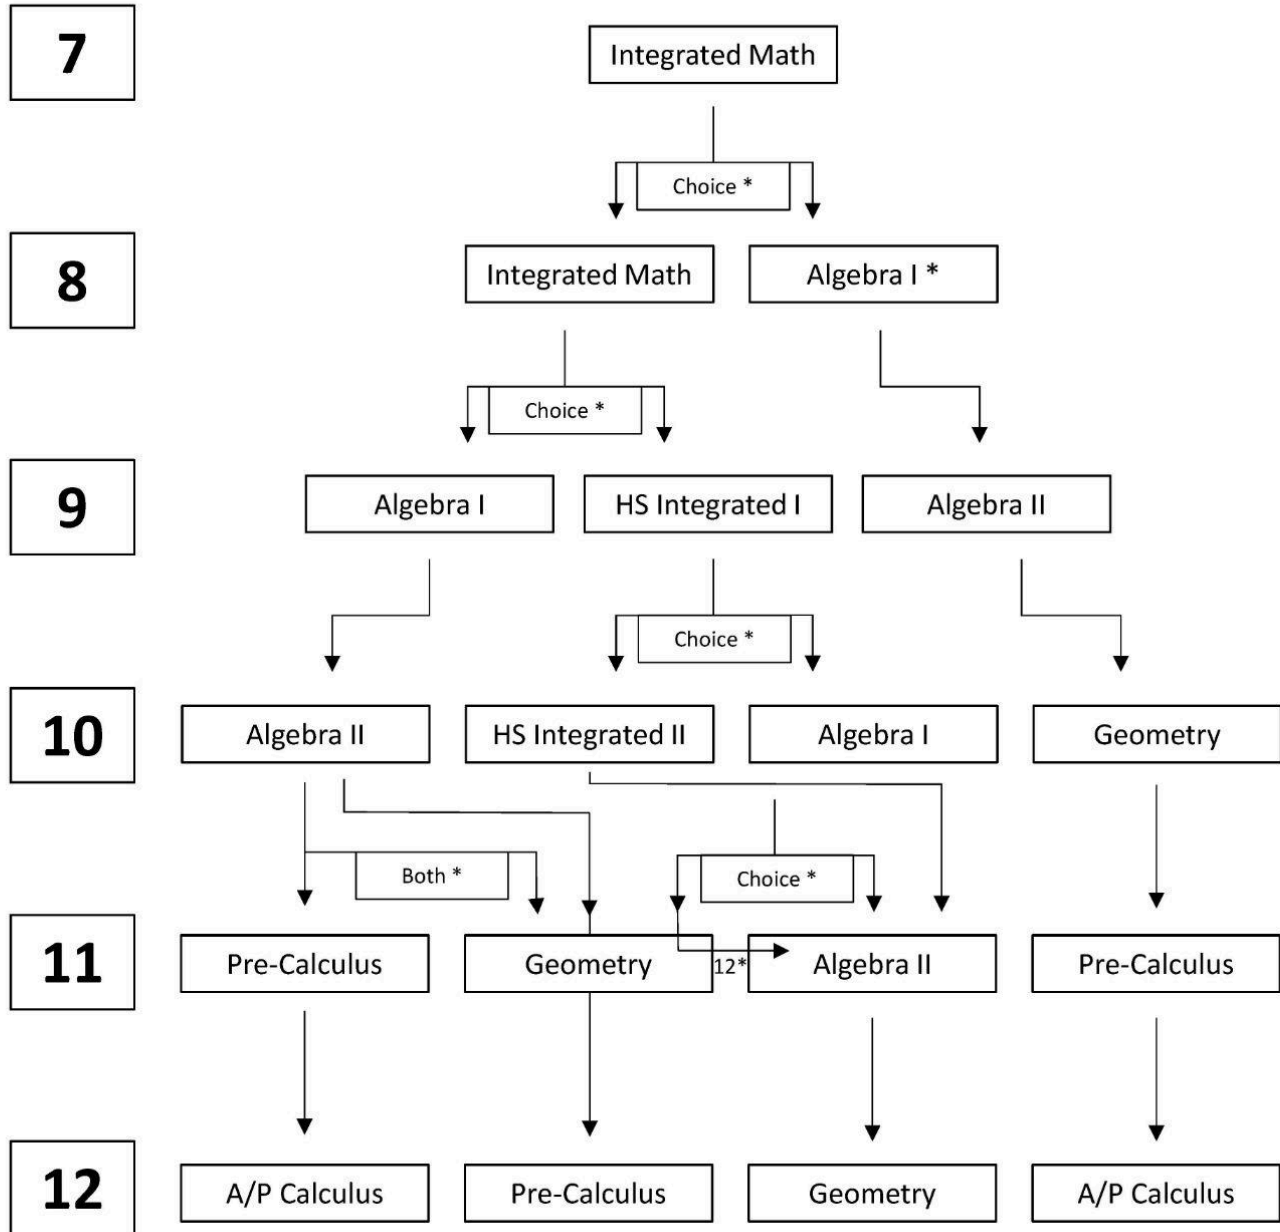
7

Integrated Math

Choice *

8

Integrated Math

Algebra I *

Choice *

9

Algebra I

HS Integrated I

Algebra II

Choice *

10

Algebra II

HS Integrated II

Algebra I

Geometry

Both *

Choice *

11

Pre-Calculus

Geometry

12*

Algebra II

Pre-Calculus

12

A/P Calculus

Pre-Calculus

Geometry

A/P Calculus